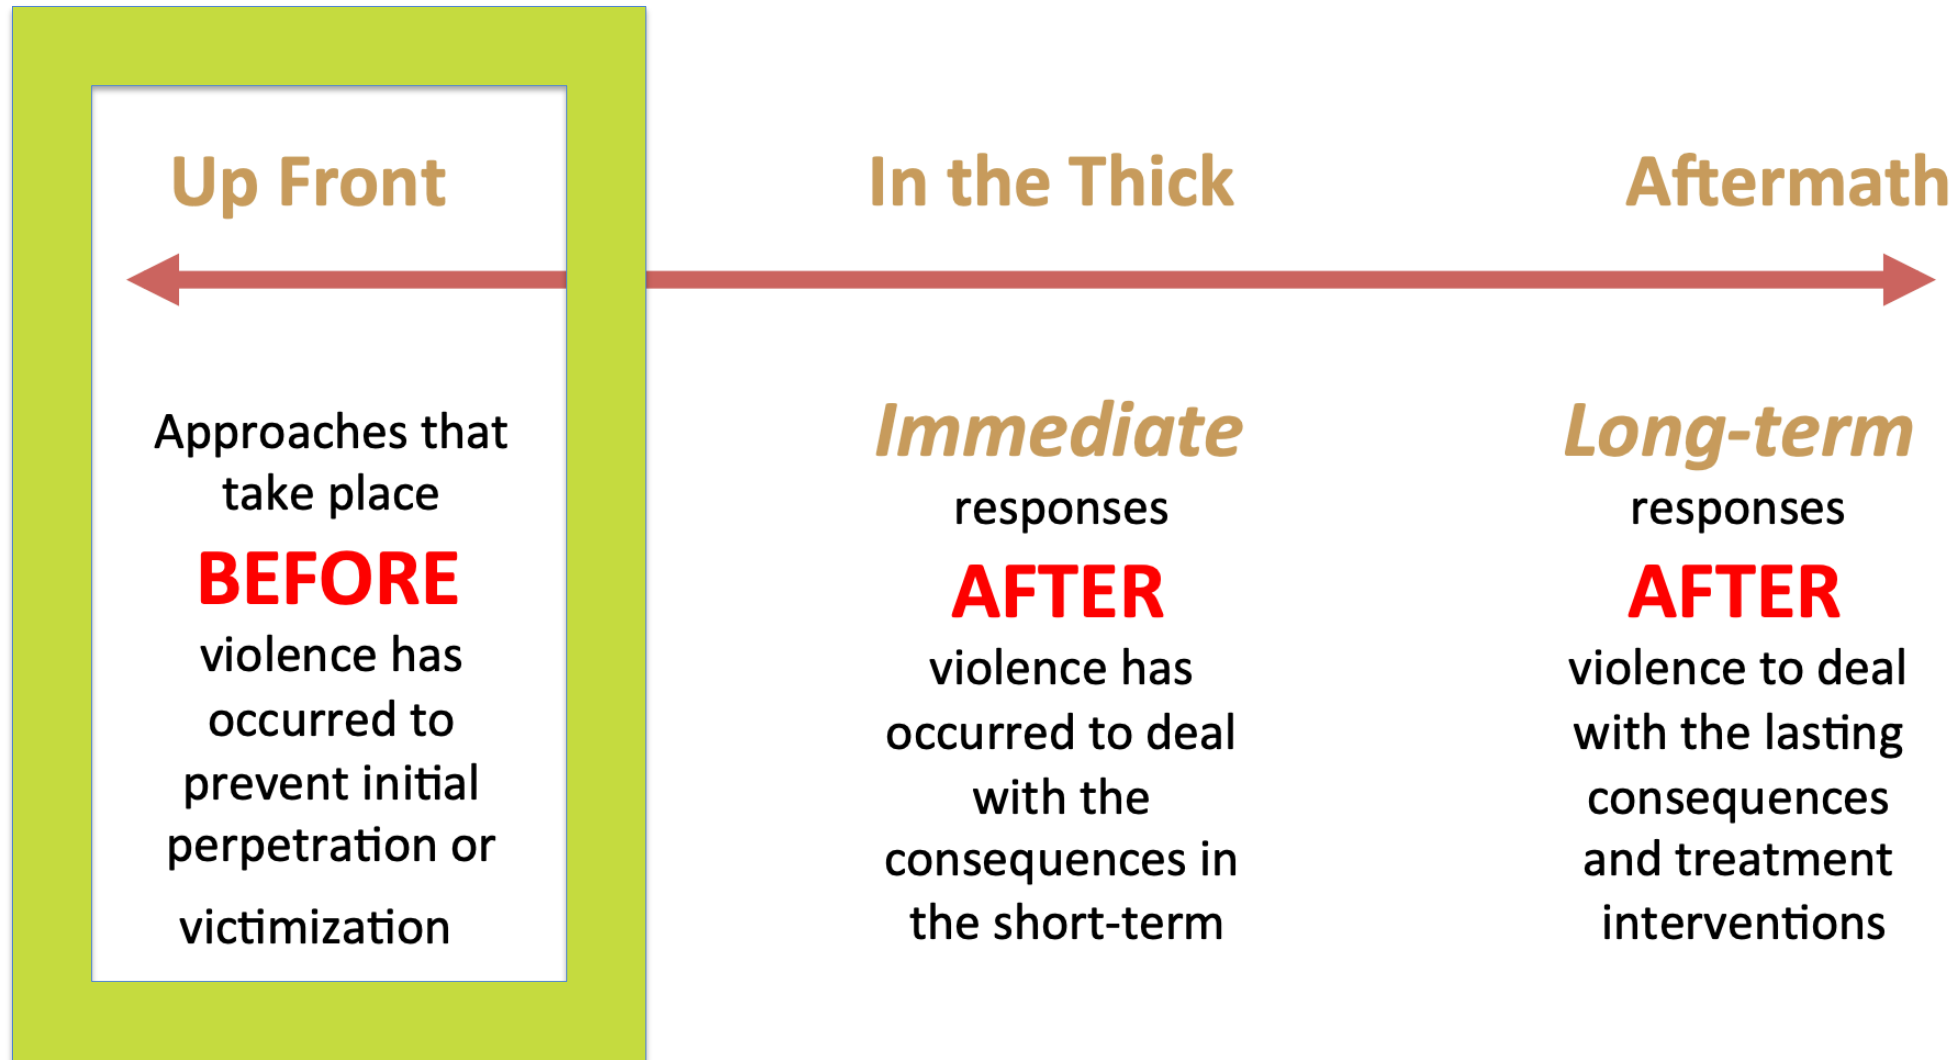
Up Front

Approaches that take place BEFORE violence has occurred to prevent initial perpetration or victimization

In the Thick

Immediate responses AFTER violence has occurred to deal with the consequences in the short-term

Aftermath

Long-term responses AFTER violence to deal with the lasting consequences and treatment interventions